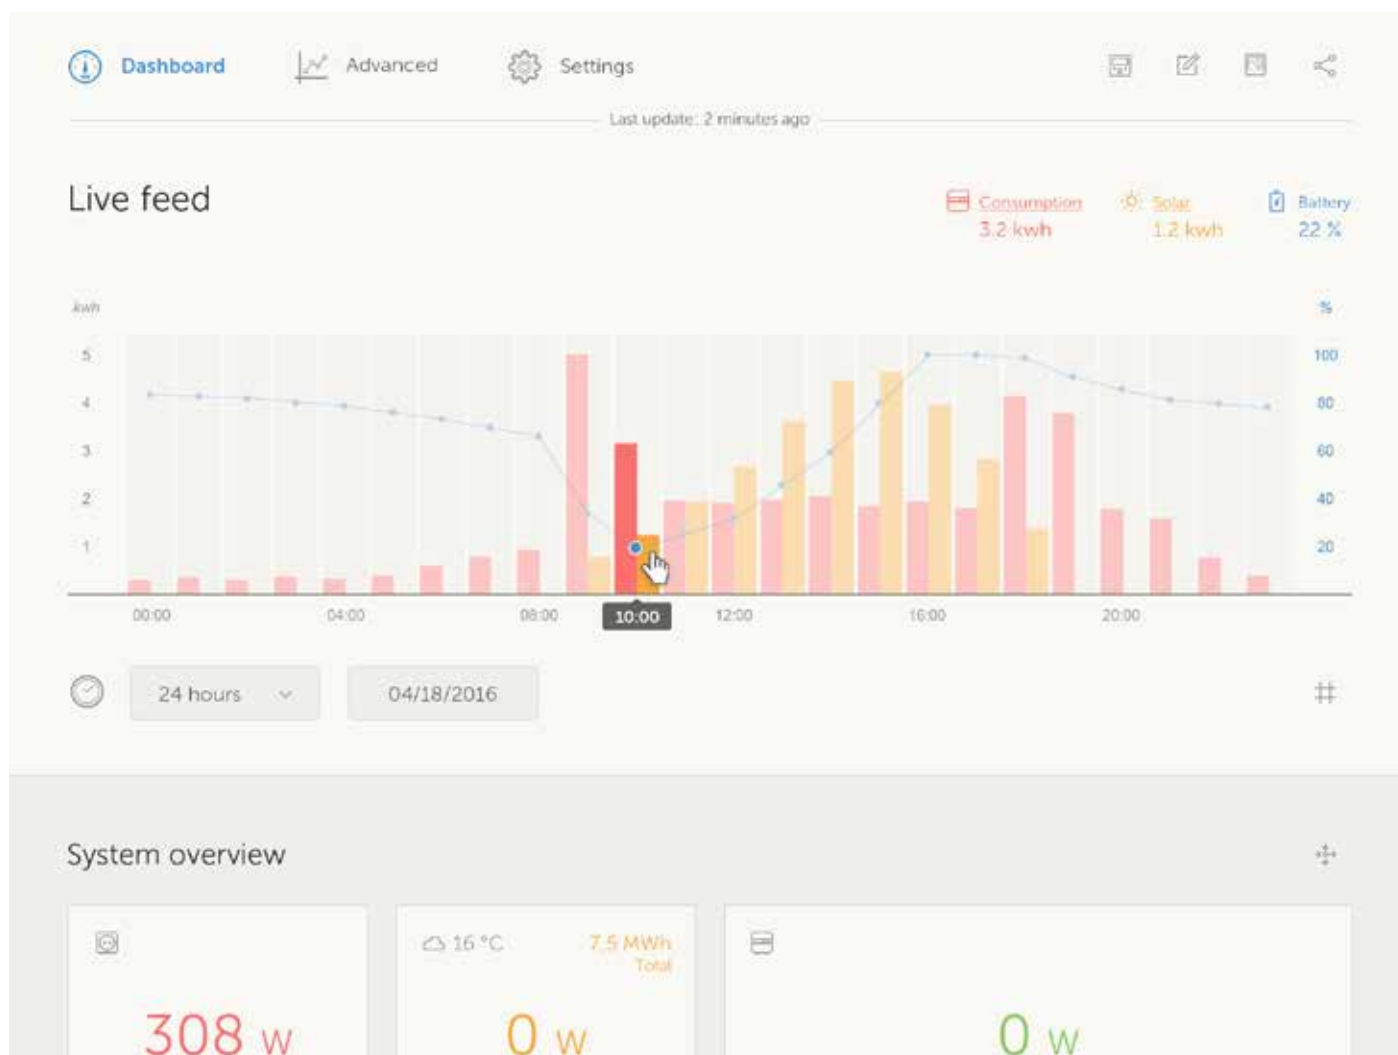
Dashboard Advanced Settings

Last update: 2 minutes ago

Live feed

Consumption 3.2 kwh
Solar 1.2 kwh
Battery 22 %

kwh
5
4
3
2
1

%
100
80
60
40
20

00:00 04:00 08:00 10:00 12:00 16:00 20:00

24 hours
04/18/2016

System overview

16 °C
7.5 MWh Total

308 w
0 w
0 w